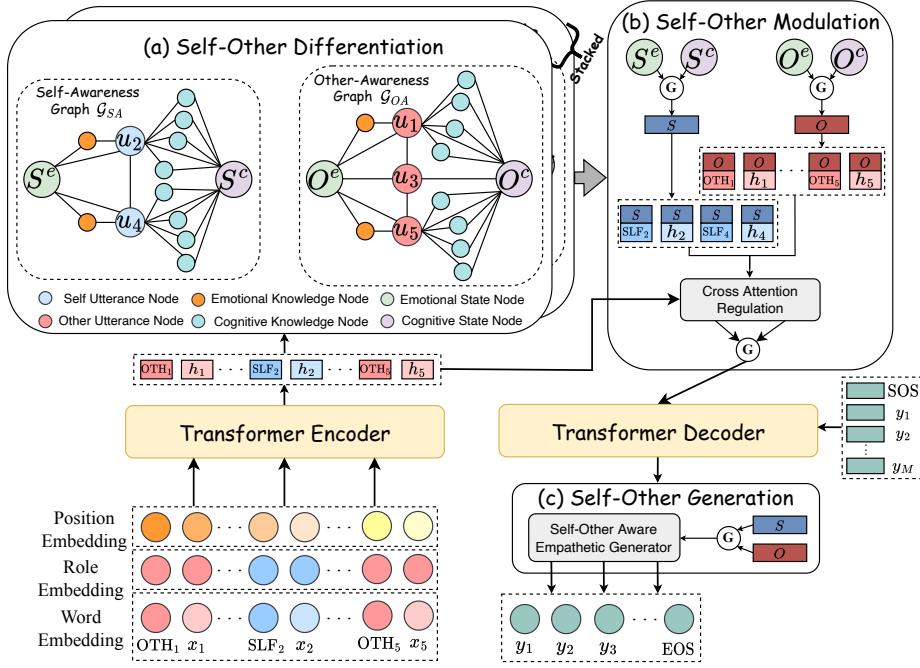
(a) Self-Other Differentiation

Stacked

Self-Awareness Graph $\mathcal{G}_{SA}$

$u_2$

$S^e$

$S^c$

$u_4$

Other-Awareness Graph $\mathcal{G}_{OA}$

$u_1$

$O^e$

$u_3$

$O^c$

$u_5$

Self Utterance Node
Emotional Knowledge Node
Emotional State Node
Other Utterance Node
Cognitive Knowledge Node
Cognitive State Node

(b) Self-Other Modulation

$S^e$ $S^c$ $O^e$ $O^c$

G G

$S$ $O$

$O$ OTH$_1$ $O$ $h_1$ · · · $O$ OTH$_5$ $O$ $h_5$

$S$ SLF$_2$ $S$ $h_2$ $S$ SLF$_4$ $S$ $h_4$

Cross Attention Regulation

G

OTH$_1$ $h_1$ · · · SLF$_2$ $h_2$ · · · OTH$_5$ $h_5$

Transformer Encoder

Transformer Decoder

SOS
$y_1$
$y_2$
⋮
$y_M$

(c) Self-Other Generation

Self-Other Aware Empathetic Generator

G

$S$

$O$

Position Embedding

Role Embedding

Word Embedding

OTH$_1$ $x_1$ SLF$_2$ $x_2$ OTH$_5$ $x_5$

$y_1$ $y_2$ $y_3$ · · · EOS